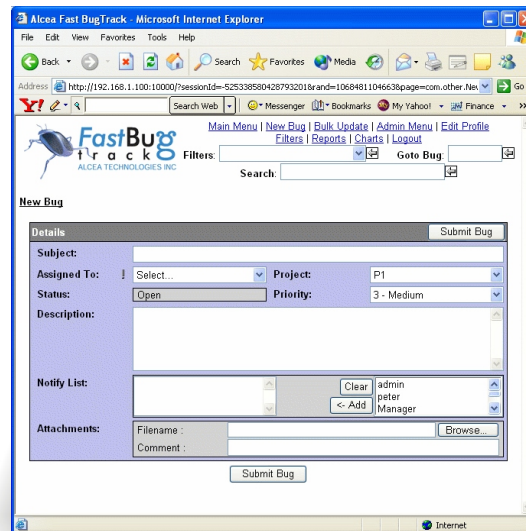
Alcea Fast BugTrack - Microsoft Internet Explorer

File Edit View Favorites Tools Help

Back Search Favorites Media

Address http://192.168.1.100:10000/?sessionId=-525338580428793201&rand=1068481104663&page=com.other.Nev Go

Search Web Messenger Bookmarks My Yahoo! Finance

FastBug track
ALCEA TECHNOLOGIES INC

Main Menu | New Bug | Bulk Update | Admin Menu | Edit Profile
Filters | Reports | Charts | Logout

Filters: Goto Bug:

Search:

New Bug

| Details | Submit Bug |
|---|---|
| Subject: | |
| Assigned To: ! Select... | Project: P1 |
| Status: Open | Priority: 3 - Medium |
| Description: | |
| Notify List: | Clear <- Add admin peter Manager |
| Attachments: | Filename : Browse... Comment : |

Submit Bug

Internet